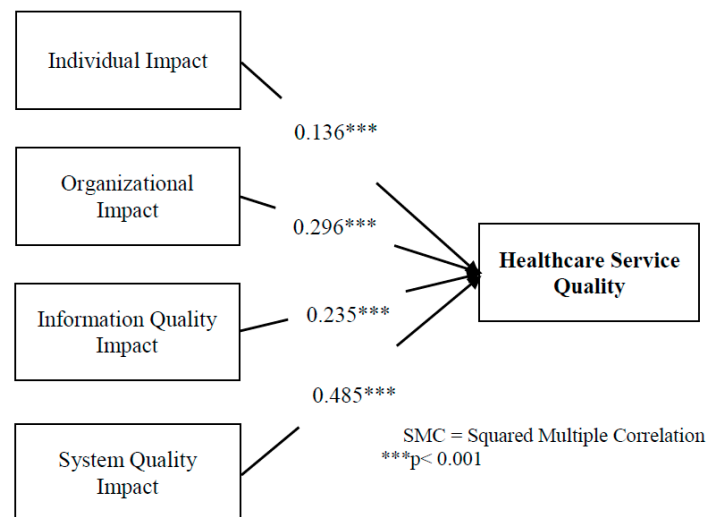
Individual Impact

0.136***

Organizational Impact

0.296***

Healthcare Service Quality

Information Quality Impact

0.235***

0.485***

SMC = Squared Multiple Correlation
***p< 0.001

System Quality Impact